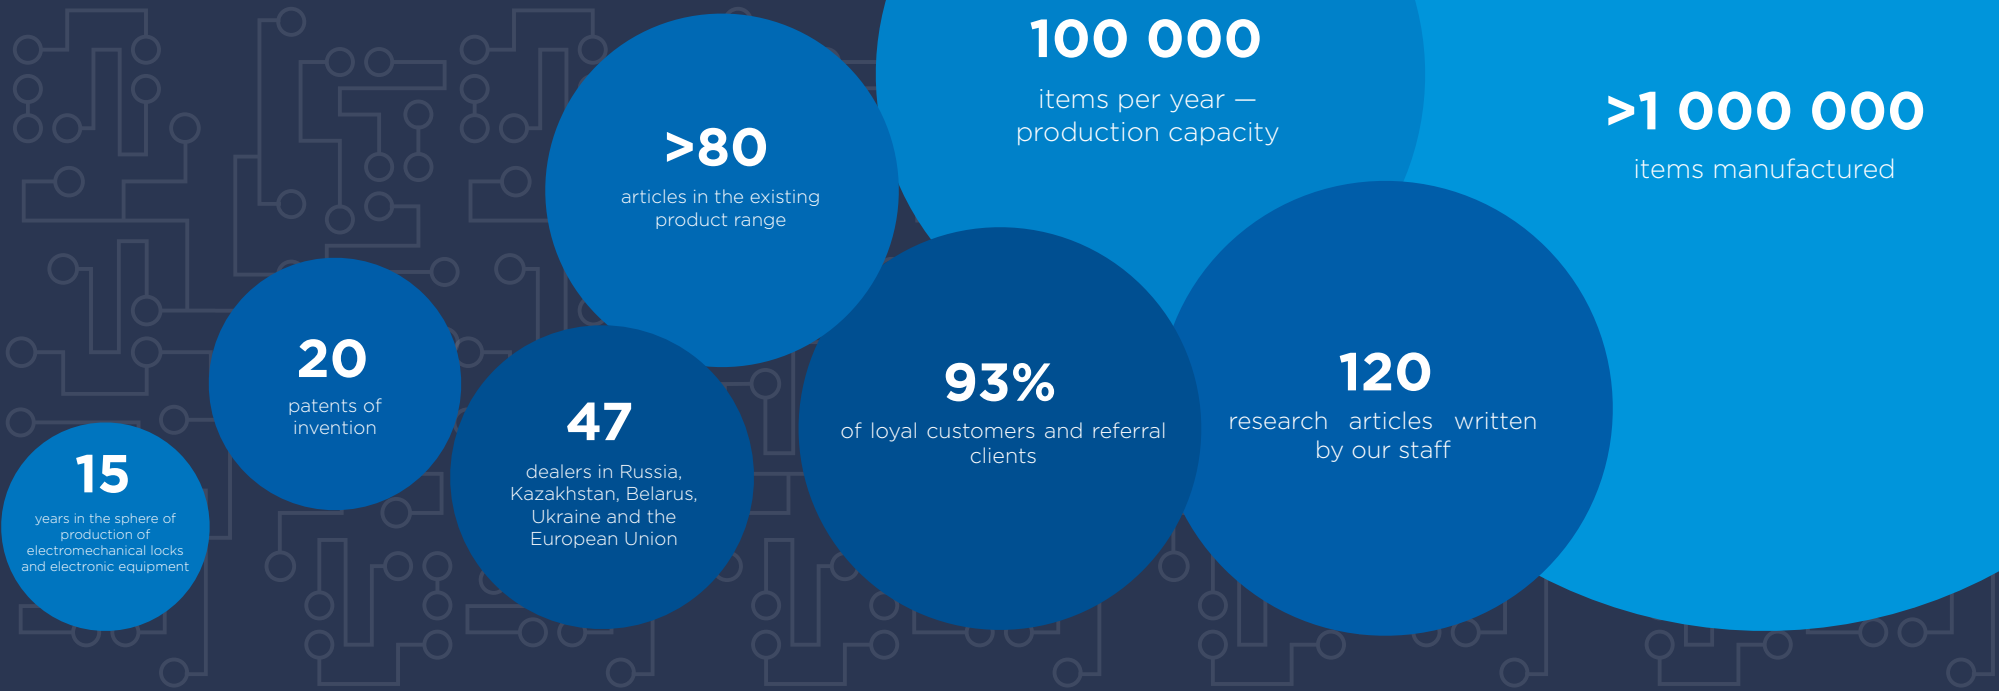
15

years in the sphere of production of electromechanical locks and electronic equipment

20

patents of invention

47

dealers in Russia, Kazakhstan, Belarus, Ukraine and the European Union

>80

articles in the existing product range

93%

of loyal customers and referral clients

100 000

items per year — production capacity

120

research articles written by our staff

>1 000 000

items manufactured